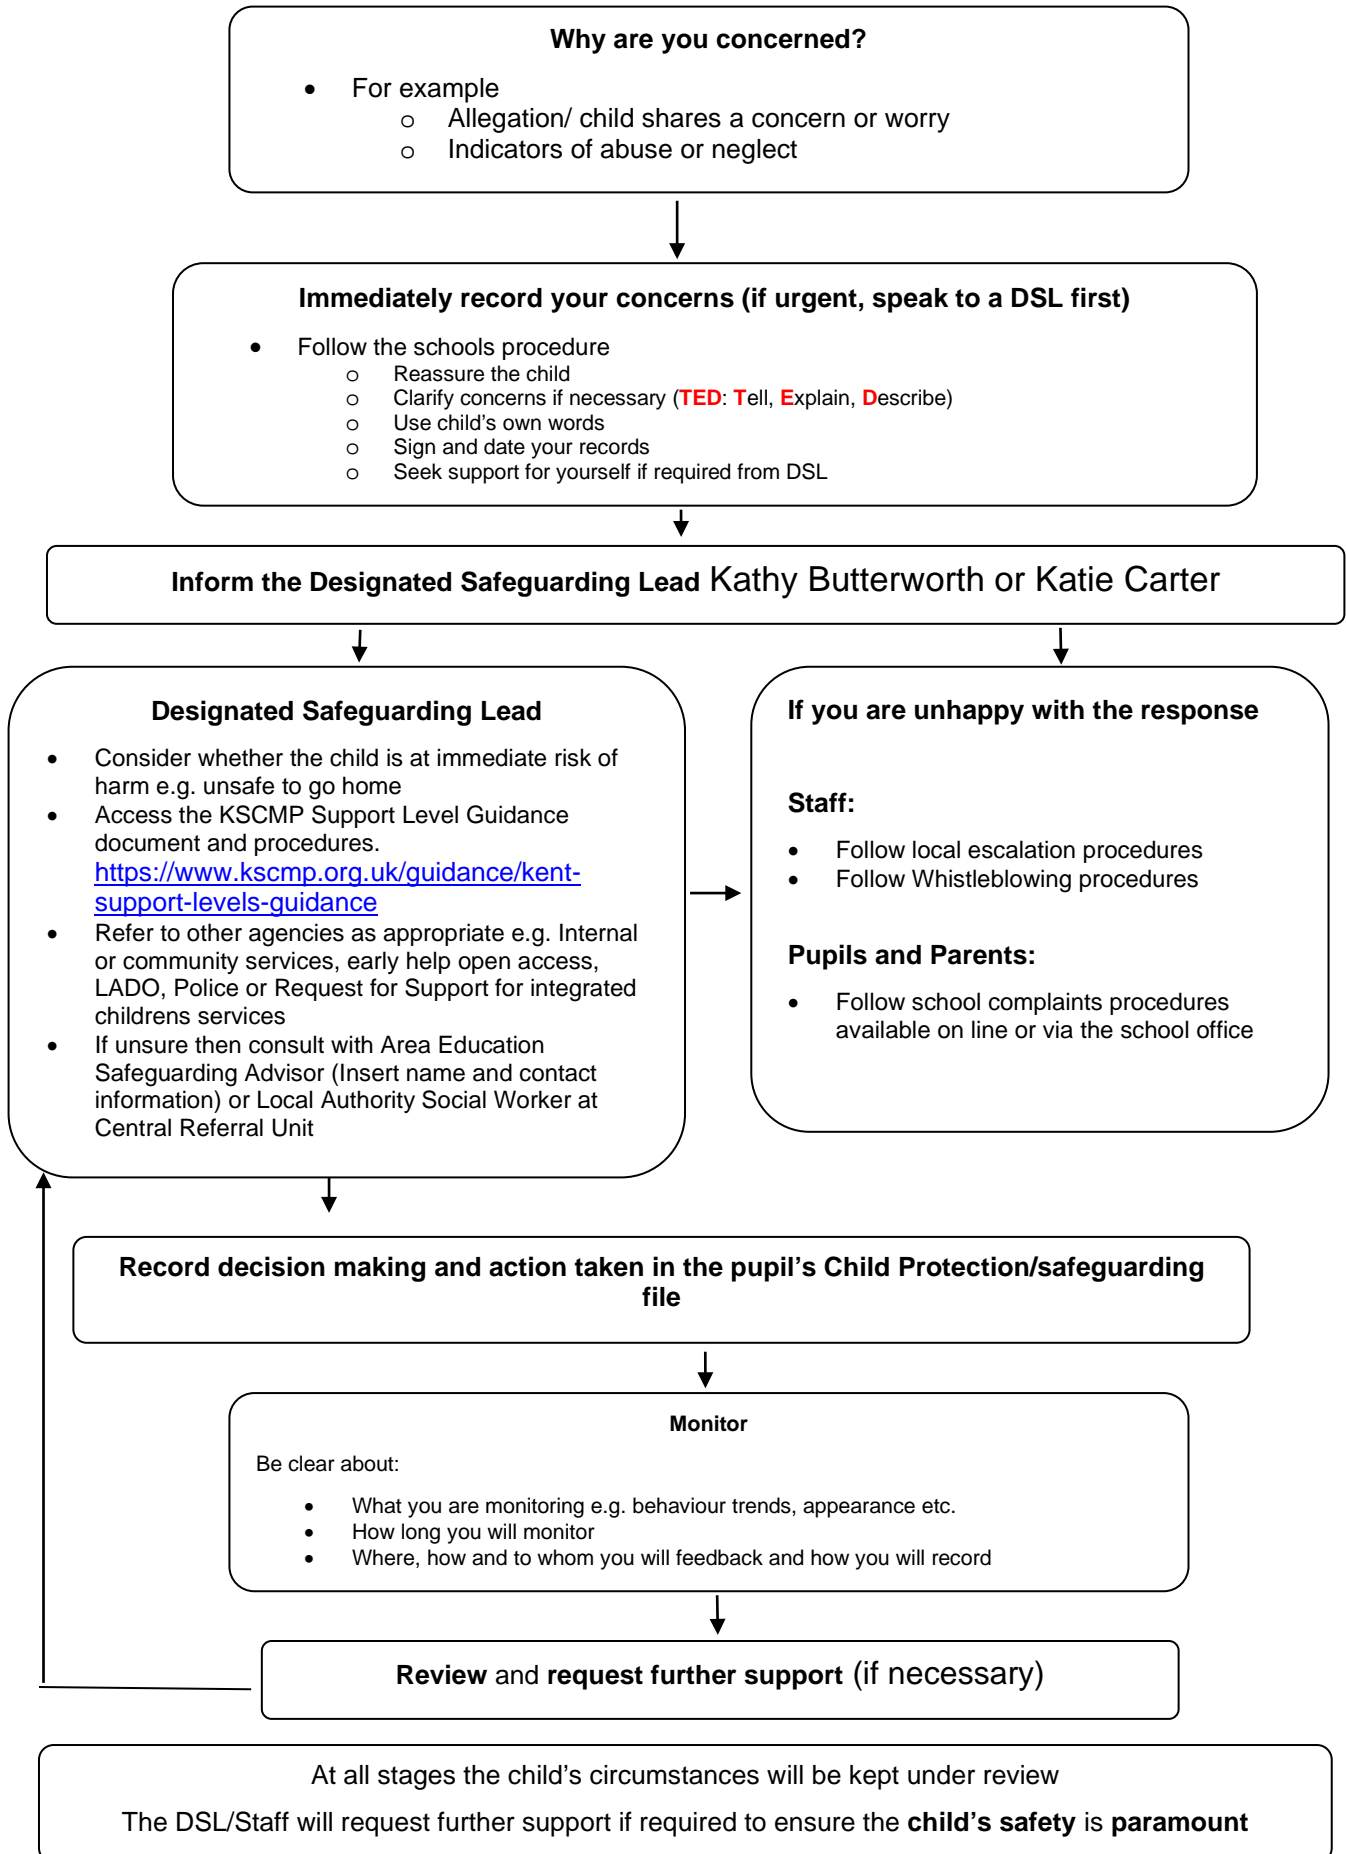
**Why are you concerned?**

- For example
  - Allegation/ child shares a concern or worry
  - Indicators of abuse or neglect

**Immediately record your concerns (if urgent, speak to a DSL first)**

- Follow the schools procedure
  - Reassure the child
  - Clarify concerns if necessary (**TED**: **T**ell, **E**xplain, **D**escribe)
  - Use child's own words
  - Sign and date your records
  - Seek support for yourself if required from DSL

**Inform the Designated Safeguarding Lead** Kathy Butterworth or Katie Carter

**Designated Safeguarding Lead**

- Consider whether the child is at immediate risk of harm e.g. unsafe to go home
- Access the KSCMP Support Level Guidance document and procedures. https://www.kscmp.org.uk/guidance/kent-support-levels-guidance
- Refer to other agencies as appropriate e.g. Internal or community services, early help open access, LADO, Police or Request for Support for integrated childrens services
- If unsure then consult with Area Education Safeguarding Advisor (Insert name and contact information) or Local Authority Social Worker at Central Referral Unit

**If you are unhappy with the response**

**Staff:**

- Follow local escalation procedures
- Follow Whistleblowing procedures

**Pupils and Parents:**

- Follow school complaints procedures available on line or via the school office

**Record decision making and action taken in the pupil's Child Protection/safeguarding file**

**Monitor**

Be clear about:

- What you are monitoring e.g. behaviour trends, appearance etc.
- How long you will monitor
- Where, how and to whom you will feedback and how you will record

**Review** and **request further support** (if necessary)

At all stages the child's circumstances will be kept under review

The DSL/Staff will request further support if required to ensure the **child's safety** is **paramount**